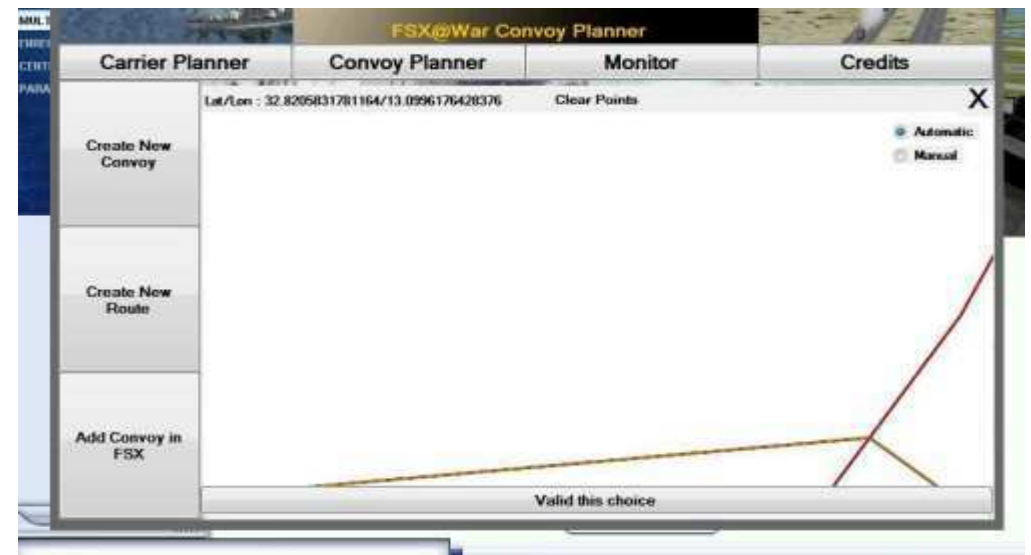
MULT
TIRE
CENT
PARA

FSX@War Convoy Planner

Carrier Planner

Convoy Planner

Monitor

Credits

Lat/Lon : 32.8205831781164/13.0996176428376

Clear Points

X

Automatic

Manual

Create New Convoy

Create New Route

Add Convoy in FSX

Valid this choice